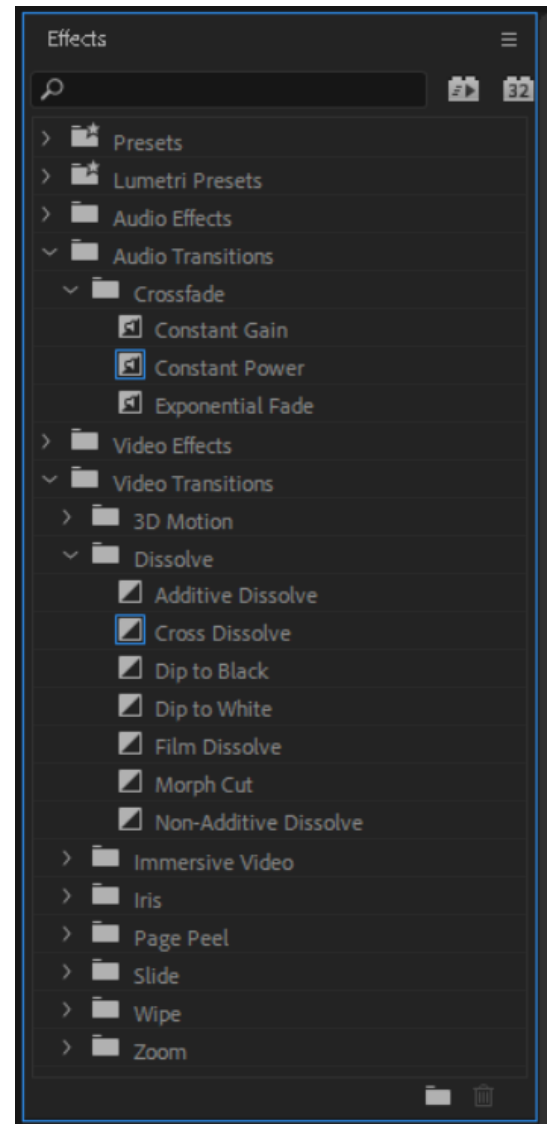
Effects

32

Presets
Lumetri Presets
Audio Effects
Audio Transitions
Crossfade
Constant Gain
Constant Power
Exponential Fade
Video Effects
Video Transitions
3D Motion
Dissolve
Additive Dissolve
Cross Dissolve
Dip to Black
Dip to White
Film Dissolve
Morph Cut
Non-Additive Dissolve
Immersive Video
Iris
Page Peel
Slide
Wipe
Zoom